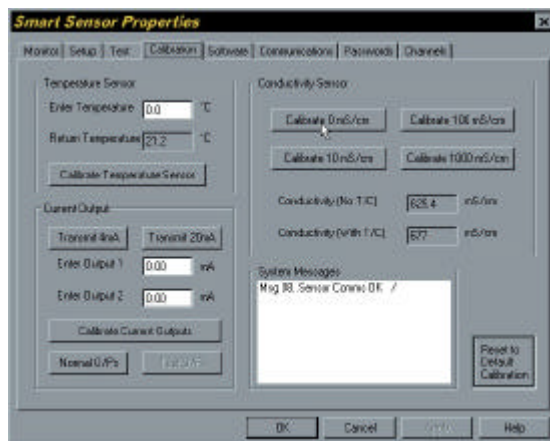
Smart Sensor Properties

Monitor | Setup | Test | Calibration | Software | Communications | Passwords | Channels

Temperature Sensor

Enter Temperature 0.0 °C

Return Temperature 21.2 °C

Calibrate Temperature Sensor

Current Output

Transmit 4mA

Transmit 20mA

Enter Output 1 0.00 mA

Enter Output 2 0.00 mA

Calibrate Current Outputs

Normal O/Ps

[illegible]

Conductivity Sensor

Calibrate 0 mS/cm

Calibrate 100 mS/cm

Calibrate 10 mS/cm

Calibrate 1000 mS/cm

Conductivity (No T/C) 625.4 mS/cm

Conductivity (With T/C) 577 mS/cm

System Messages

Msg 88. Sensor Comms OK /

Reset to Default Calibration

OK

Cancel

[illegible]

Help